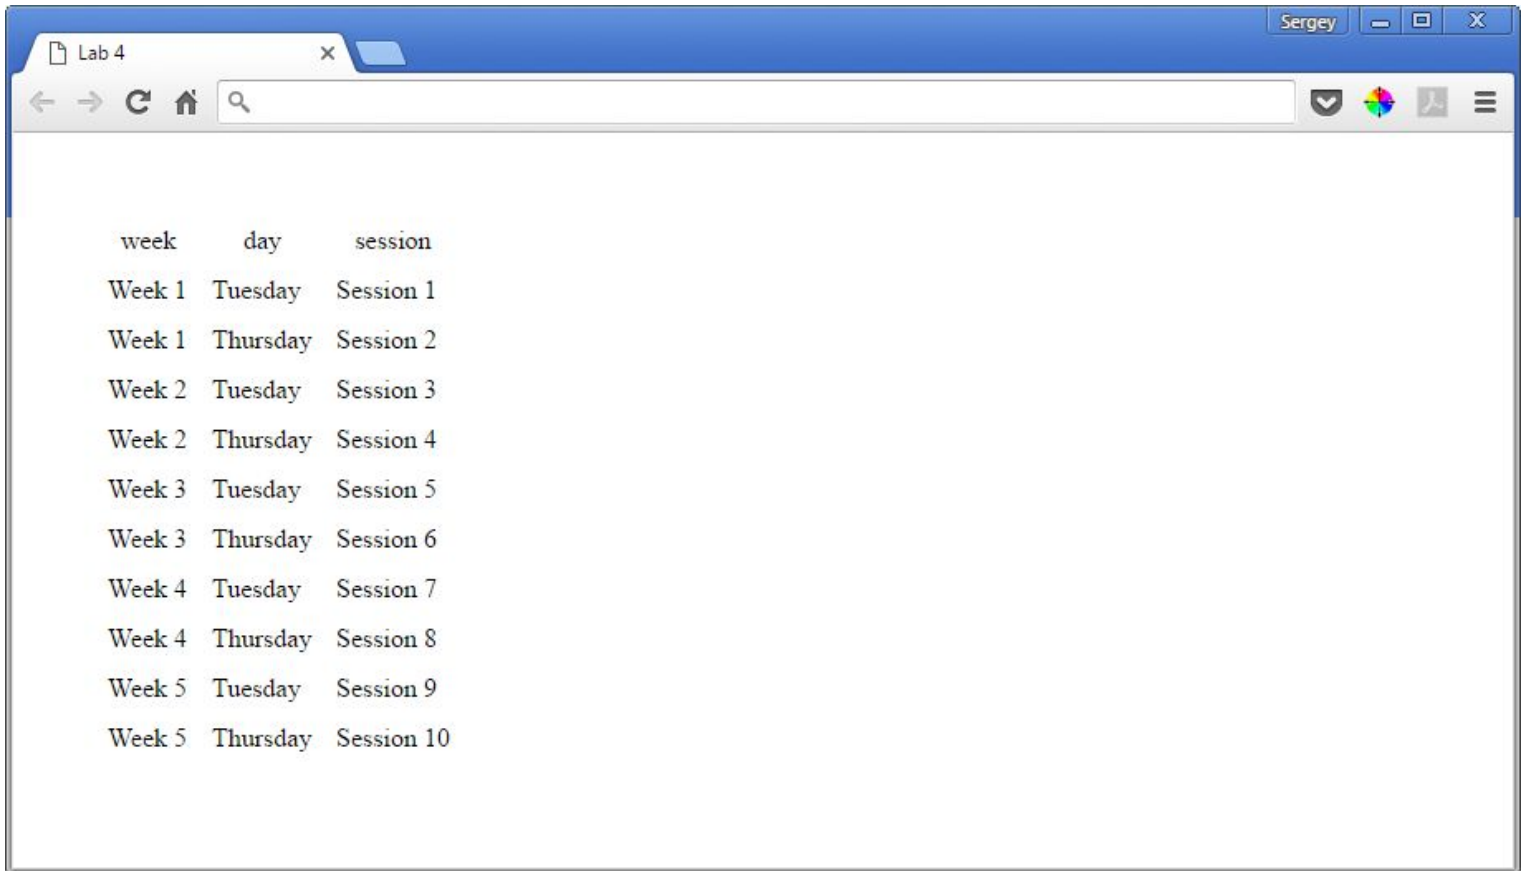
Sergey

Lab 4

| week | day | session |
|---|---|---|
| Week 1 | Tuesday | Session 1 |
| Week 1 | Thursday | Session 2 |
| Week 2 | Tuesday | Session 3 |
| Week 2 | Thursday | Session 4 |
| Week 3 | Tuesday | Session 5 |
| Week 3 | Thursday | Session 6 |
| Week 4 | Tuesday | Session 7 |
| Week 4 | Thursday | Session 8 |
| Week 5 | Tuesday | Session 9 |
| Week 5 | Thursday | Session 10 |